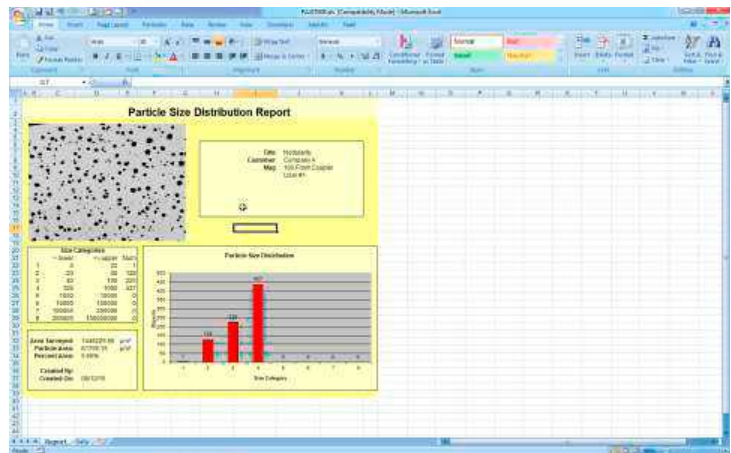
Particle Size Distribution Report

Site: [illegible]
Customer: Company A
Map: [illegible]
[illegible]

Size Categories

| | >= lower | < upper | Num's |
|---|---|---|---|
| 1 | 0 | 22 | 1 |
| 2 | 22 | 50 | 126 |
| 3 | 50 | 100 | 220 |
| 4 | 100 | 1000 | 427 |
| 5 | 1000 | 10000 | 0 |
| 6 | 10000 | 100000 | 0 |
| 7 | 100000 | 200000 | 0 |
| 8 | 200000 | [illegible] | 0 |

Area Surveyed: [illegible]
Particle Area: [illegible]
Percent Area: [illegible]

Created By:
Created On: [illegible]

Particle Size Distribution

427

220

126

Size Category

Report